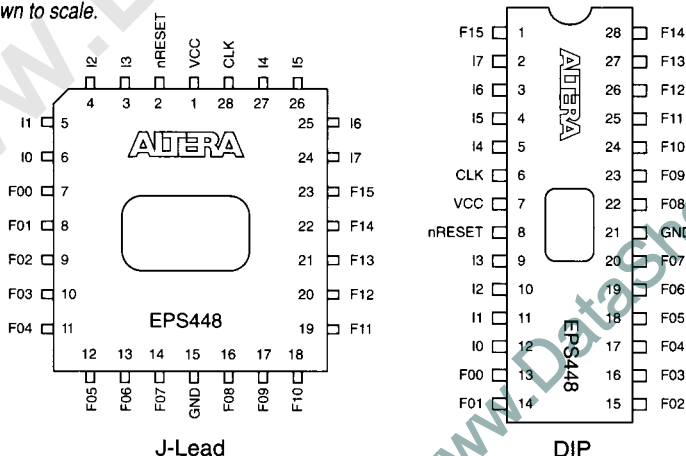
wn to scale.

I2 I3 nRESET VCC CLK I4 I5
4 3 2 1 28 27 26

I1 5
I0 6
F00 7
F01 8
F02 9
F03 10
F04 11

25 I6
24 I7
23 F15
22 F14
21 F13
20 F12
19 F11

ALTERA

EPS448

12 13 14 15 16 17 18
F05 F06 F07 GND F08 F09 F10

J-Lead

F15 1
I7 2
I6 3
I5 4
I4 5
CLK 6
VCC 7
nRESET 8
I3 9
I2 10
I1 11
I0 12
F00 13
F01 14

28 F14
27 F13
26 F12
25 F11
24 F10
23 F09
22 F08
21 GN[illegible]
20 F07
19 F06
18 F05
17 F04
16 F03
15 F02

ALTERA

EPS448

DIP